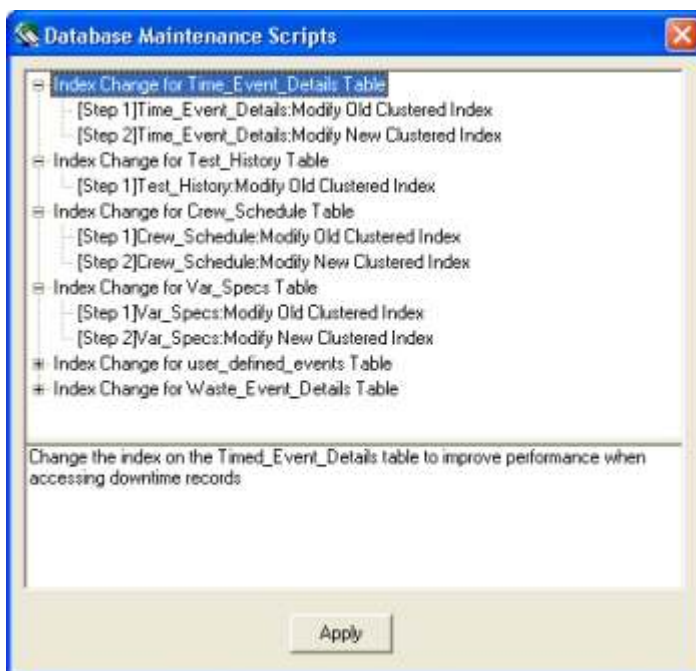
Database Maintenance Scripts

Index Change for Time_Event_Details Table
[Step 1]Time_Event_Details:Modify Old Clustered Index
[Step 2]Time_Event_Details:Modify New Clustered Index
Index Change for Test_History Table
[Step 1]Test_History:Modify Old Clustered Index
Index Change for Crew_Schedule Table
[Step 1]Crew_Schedule:Modify Old Clustered Index
[Step 2]Crew_Schedule:Modify New Clustered Index
Index Change for Var_Specs Table
[Step 1]Var_Specs:Modify Old Clustered Index
[Step 2]Var_Specs:Modify New Clustered Index
Index Change for user_defined_events Table
Index Change for Waste_Event_Details Table

Change the index on the Timed_Event_Details table to improve performance when accessing downtime records

Apply